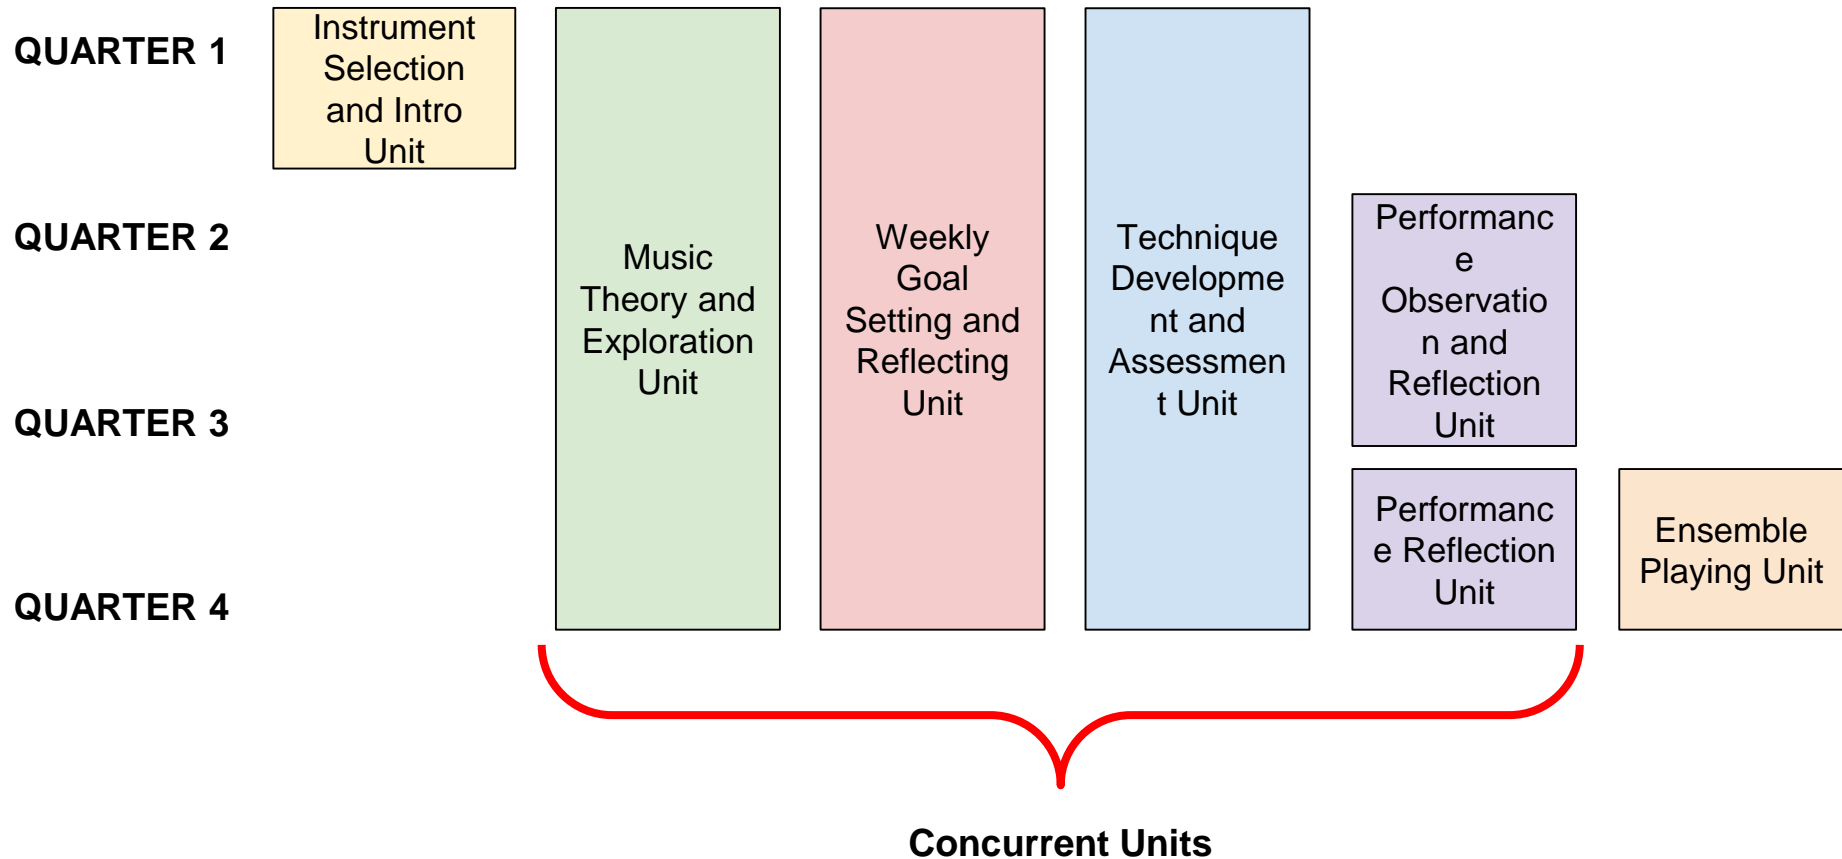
QUARTER 1

QUARTER 2

QUARTER 3

QUARTER 4

Instrument Selection and Intro Unit

Music Theory and Exploration Unit

Weekly Goal Setting and Reflecting Unit

Technique Development and Assessment Unit

Performance Observation and Reflection Unit

Performance Reflection Unit

Ensemble Playing Unit

Concurrent Units